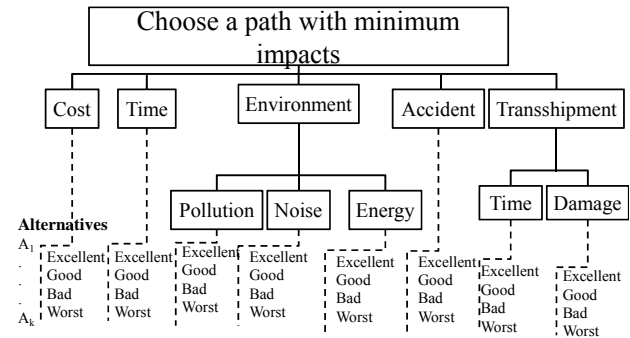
Choose a path with minimum impacts

Cost

Time

Environment

Accident

Transshipment

Pollution

Noise

Energy

Time

Damage

Alternatives
$A_1$
.
.
$A_k$

Excellent
Good
Bad
Worst

Excellent
Good
Bad
Worst

Excellent
Good
Bad
Worst

Excellent
Good
Bad
Worst

Excellent
Good
Bad
Worst

Excellent
Good
Bad
Worst

Excellent
Good
Bad
Worst

Excellent
Good
Bad
Worst